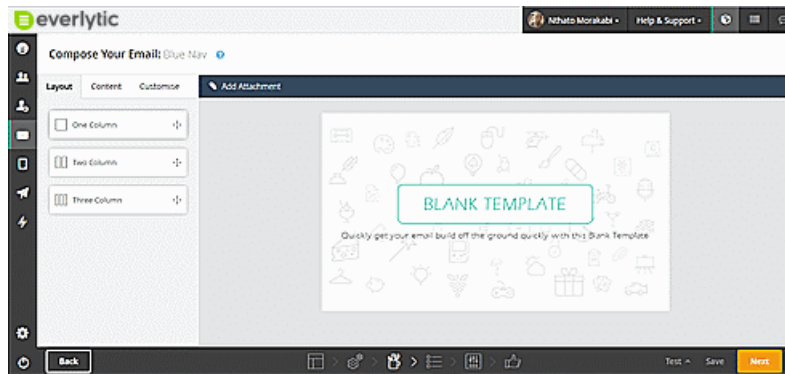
everlytic

Nthato Morakabi ▾ Help & Support ▾

Compose Your Email: Blue Nav

Layout Content Customise

Add Attachment

One Column

Two Column

Three Column

BLANK TEMPLATE

Quickly get your email build off the ground quickly with this Blank Template

Back

Test ▴ Save Next